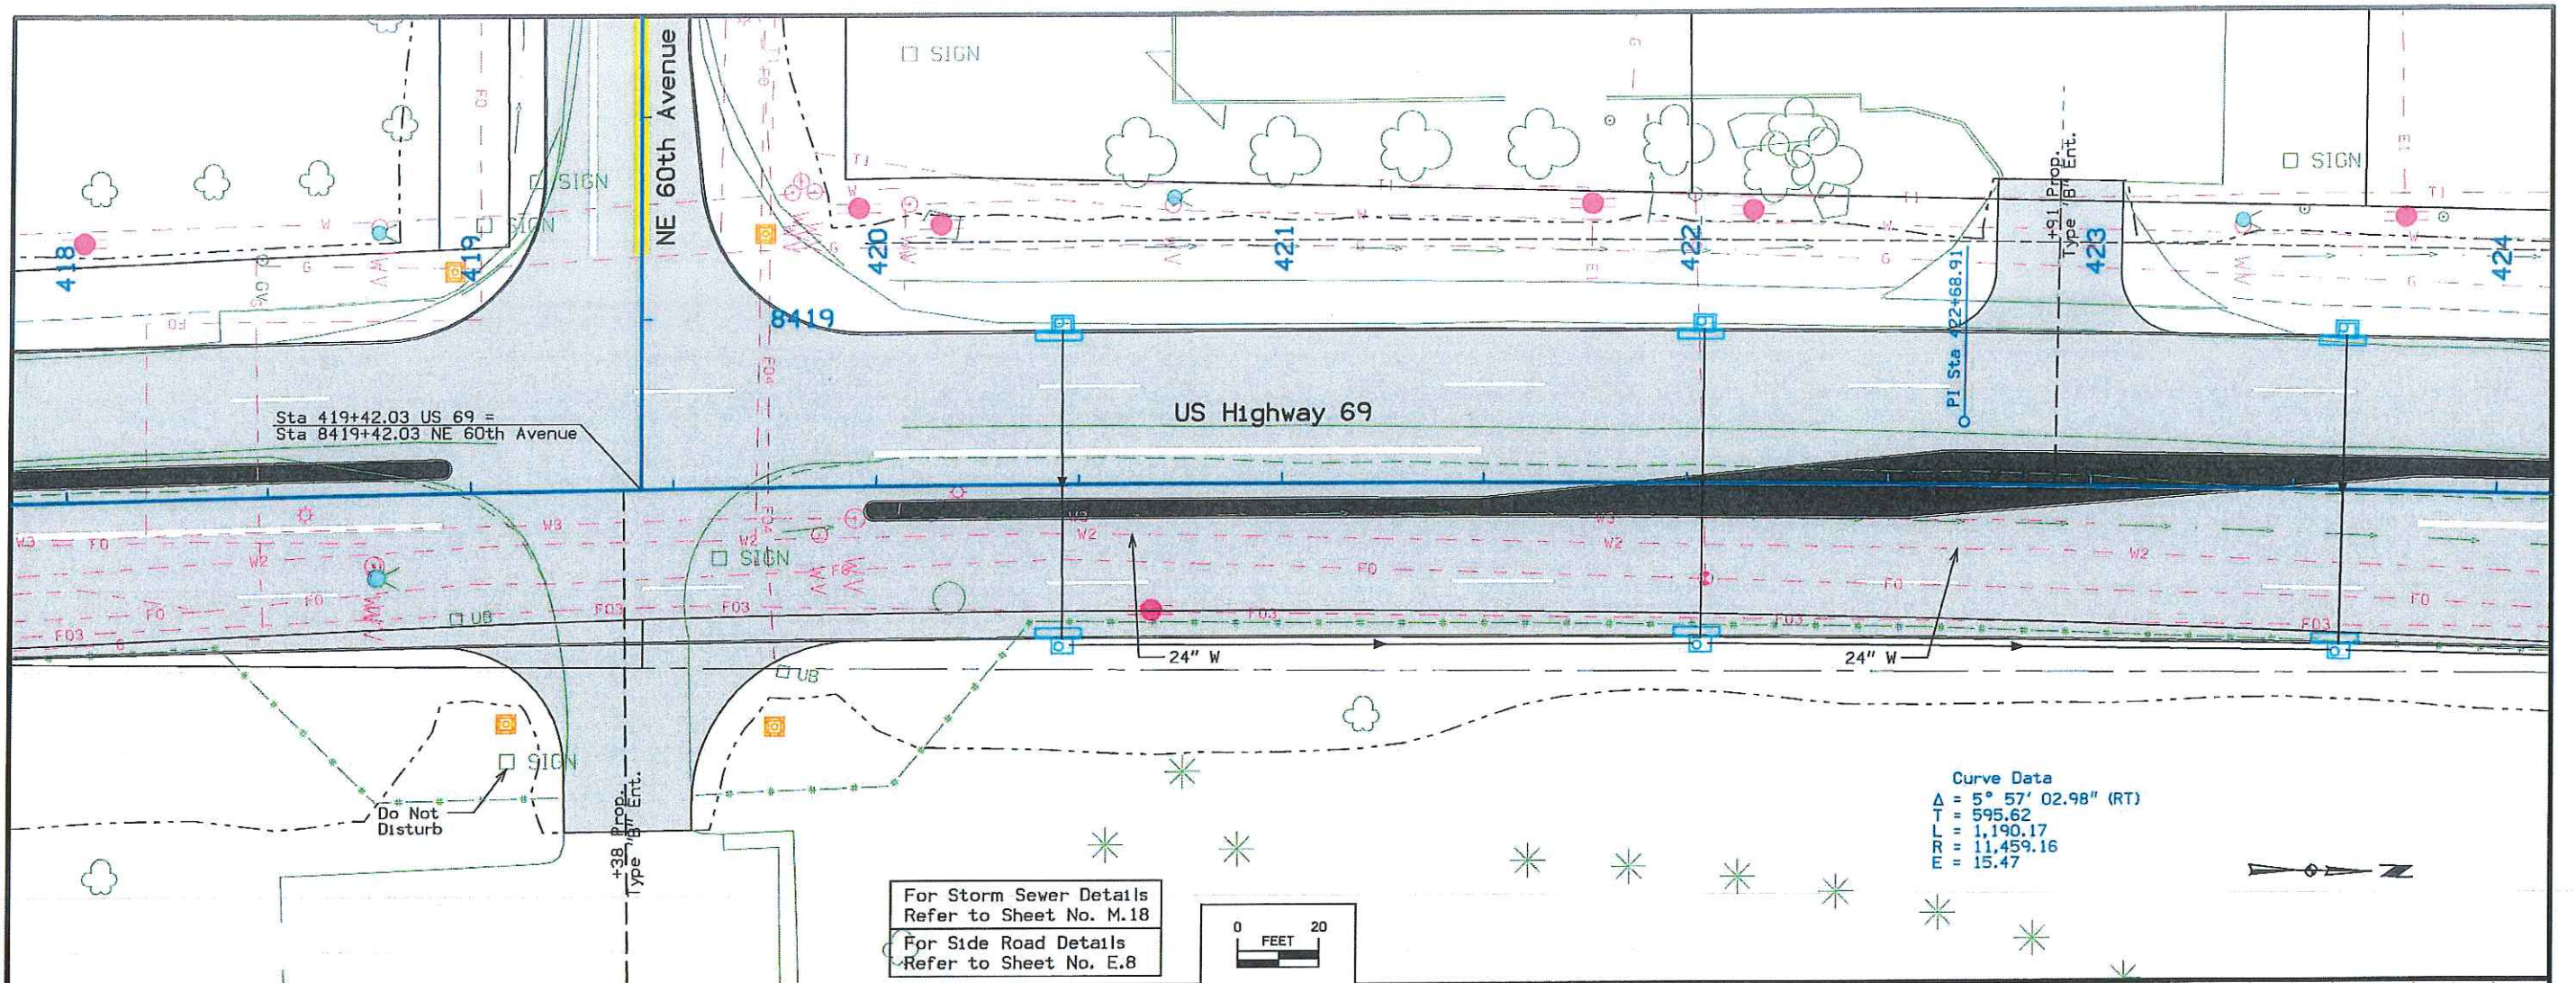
NE 60th Avenue

SIGN

SIGN

SIGN

SIGN

418

419

420

421

422

423

424

8419

+91 Prop.
Type 'B' Ent.

PI Sta 422+68.91

US Highway 69

Sta 419+42.03 US 69 =
Sta 8419+42.03 NE 60th Avenue

SIGN

UB

UB

24" W

24" W

W2

W2

W2

W3

W3

FO

FO3

SIGN

Do Not
Disturb

+38 Prop.
Type 'B' Ent.

Curve Data
Δ = 5° 57' 02.98" (RT)
T = 595.62
L = 1,190.17
R = 11,459.16
E = 15.47

For Storm Sewer Details
Refer to Sheet No. M.18

For Side Road Details
Refer to Sheet No. E.8

0 FEET 20